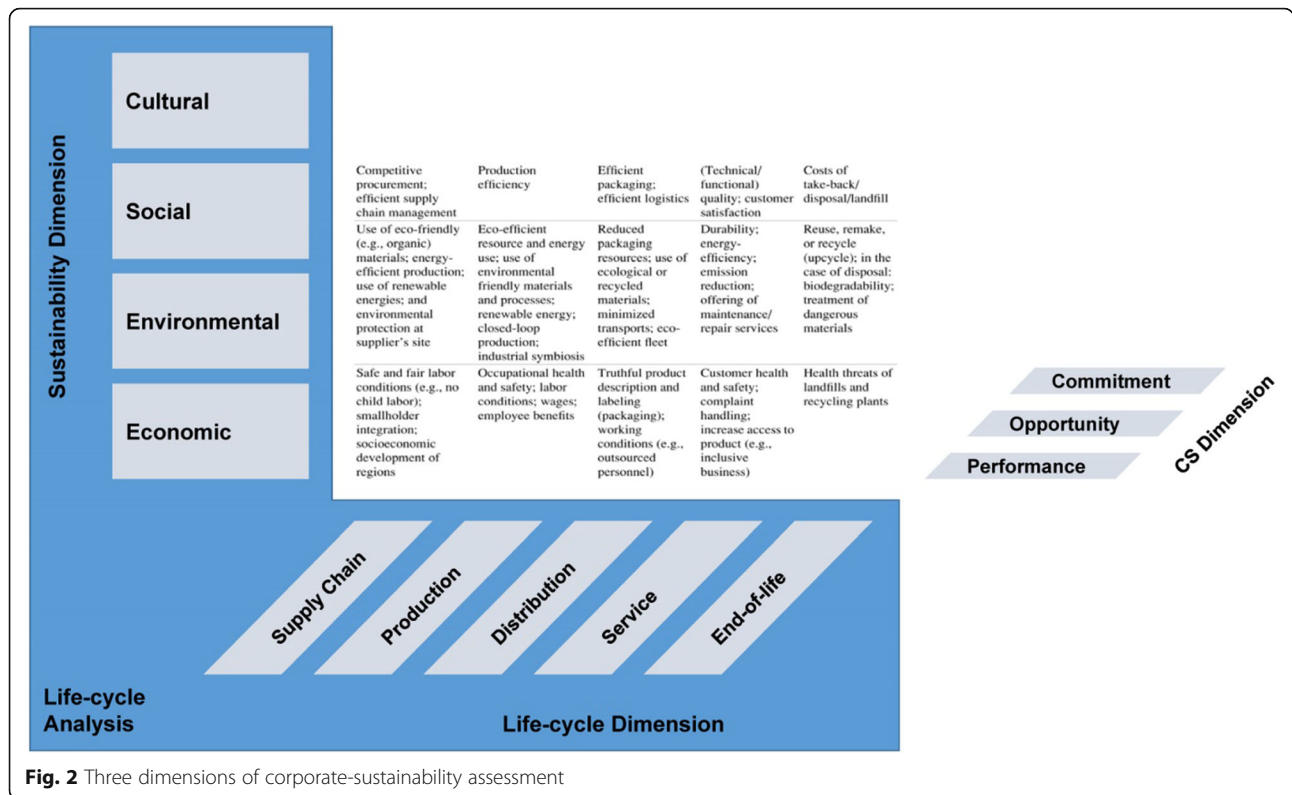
Sustainability Dimension

Cultural

Social

Environmental

Economic

| Competitive procurement; efficient supply chain management | Production efficiency | Efficient packaging; efficient logistics | (Technical/ functional) quality; customer satisfaction | Costs of take-back/ disposal/landfill |
|---|---|---|---|---|
| Use of eco-friendly (e.g., organic) materials; energy-efficient production; use of renewable energies; and environmental protection at supplier's site | Eco-efficient resource and energy use; use of environmental friendly materials and processes; renewable energy; closed-loop production; industrial symbiosis | Reduced packaging resources; use of ecological or recycled materials; minimized transports; eco-efficient fleet | Durability; energy-efficiency; emission reduction; offering of maintenance/ repair services | Reuse, remake, or recycle (upcycle); in the case of disposal: biodegradability; treatment of dangerous materials |
| Safe and fair labor conditions (e.g., no child labor); smallholder integration; socioeconomic development of regions | Occupational health and safety; labor conditions; wages; employee benefits | Truthful product description and labeling (packaging); working conditions (e.g., outsourced personnel) | Customer health and safety; complaint handling; increase access to product (e.g., inclusive business) | Health threats of landfills and recycling plants |

Commitment

Opportunity

Performance

CS Dimension

Supply Chain

Production

Distribution

Service

End-of-life

Life-cycle Analysis

Life-cycle Dimension

Fig. 2 Three dimensions of corporate-sustainability assessment